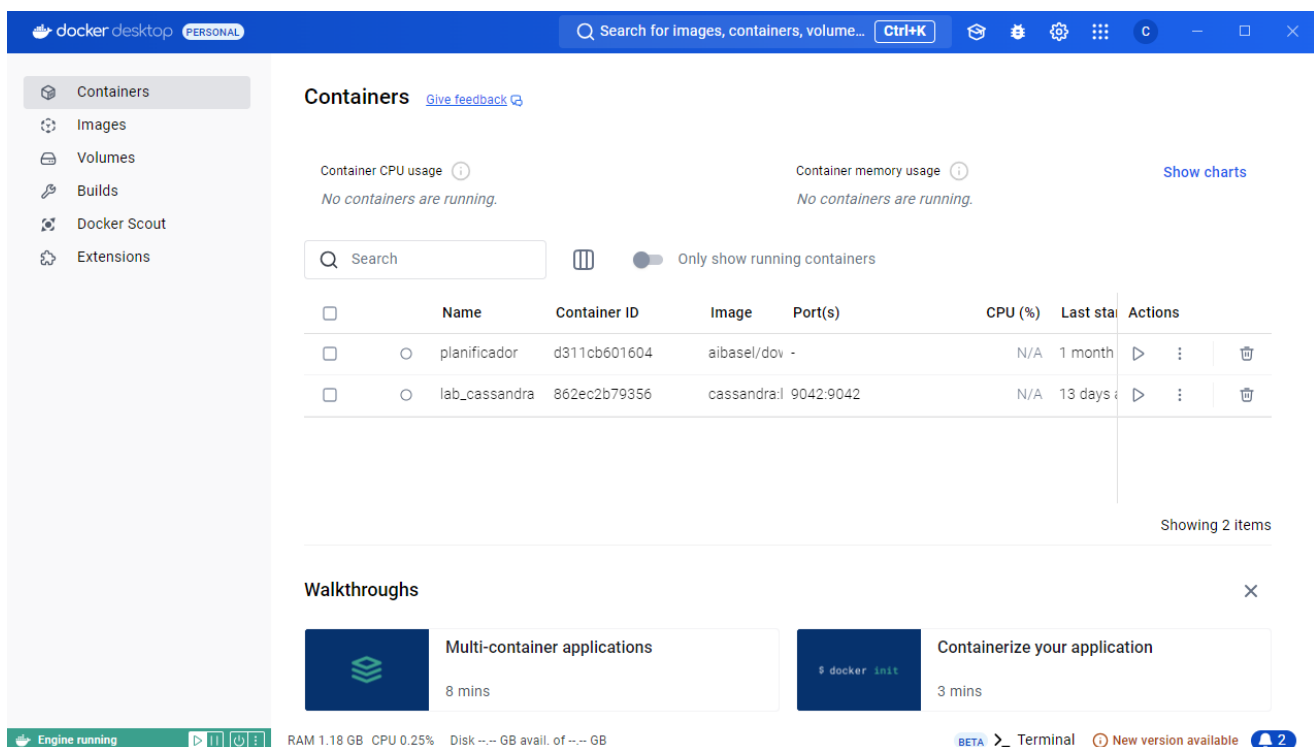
docker desktop PERSONAL

Search for images, containers, volume... Ctrl+K

C

Containers
Images
Volumes
Builds
Docker Scout
Extensions

Containers Give feedback

Container CPU usage
No containers are running.

Container memory usage
No containers are running.

Show charts

Search

Only show running containers

| | | Name | Container ID | Image | Port(s) | CPU (%) | Last star | Actions |
|---|---|---|---|---|---|---|---|---|
| | | planificador | d311cb601604 | aibasel/dov | - | N/A | 1 month | |
| | | lab_cassandra | 862ec2b79356 | cassandra:l | 9042:9042 | N/A | 13 days a | |

Showing 2 items

Walkthroughs

Multi-container applications
8 mins

$ docker init

Containerize your application
3 mins

Engine running

RAM 1.18 GB CPU 0.25% Disk --.-- GB avail. of --.-- GB

BETA Terminal New version available 2